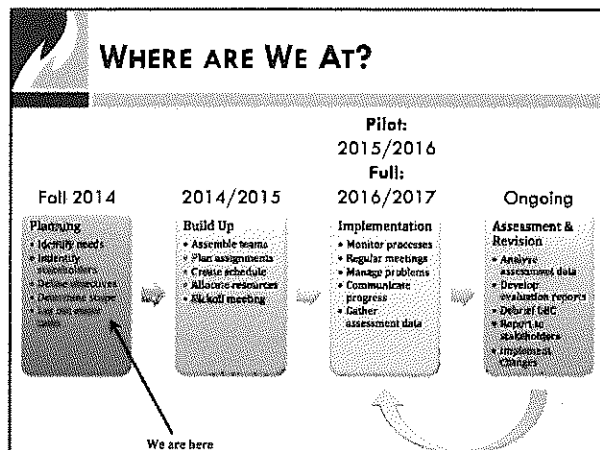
WHERE ARE WE AT?

Fall 2014

Planning
• Identify needs
• Identify stakeholders
• Define objectives
• Determine scope
• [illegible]

2014/2015

Build Up
• Assemble teams
• Plan assignments
• Create schedule
• Allocate resources
• Kickoff meeting

Pilot: 2015/2016
Full: 2016/2017

Implementation
• Monitor processes
• Regular meetings
• Manage problems
• Communicate progress
• Gather assessment data

Ongoing

Assessment & Revision
• Analyze assessment data
• Develop evaluation reports
• Debrief GEC
• Report to stakeholders
• Implement Changes

We are here